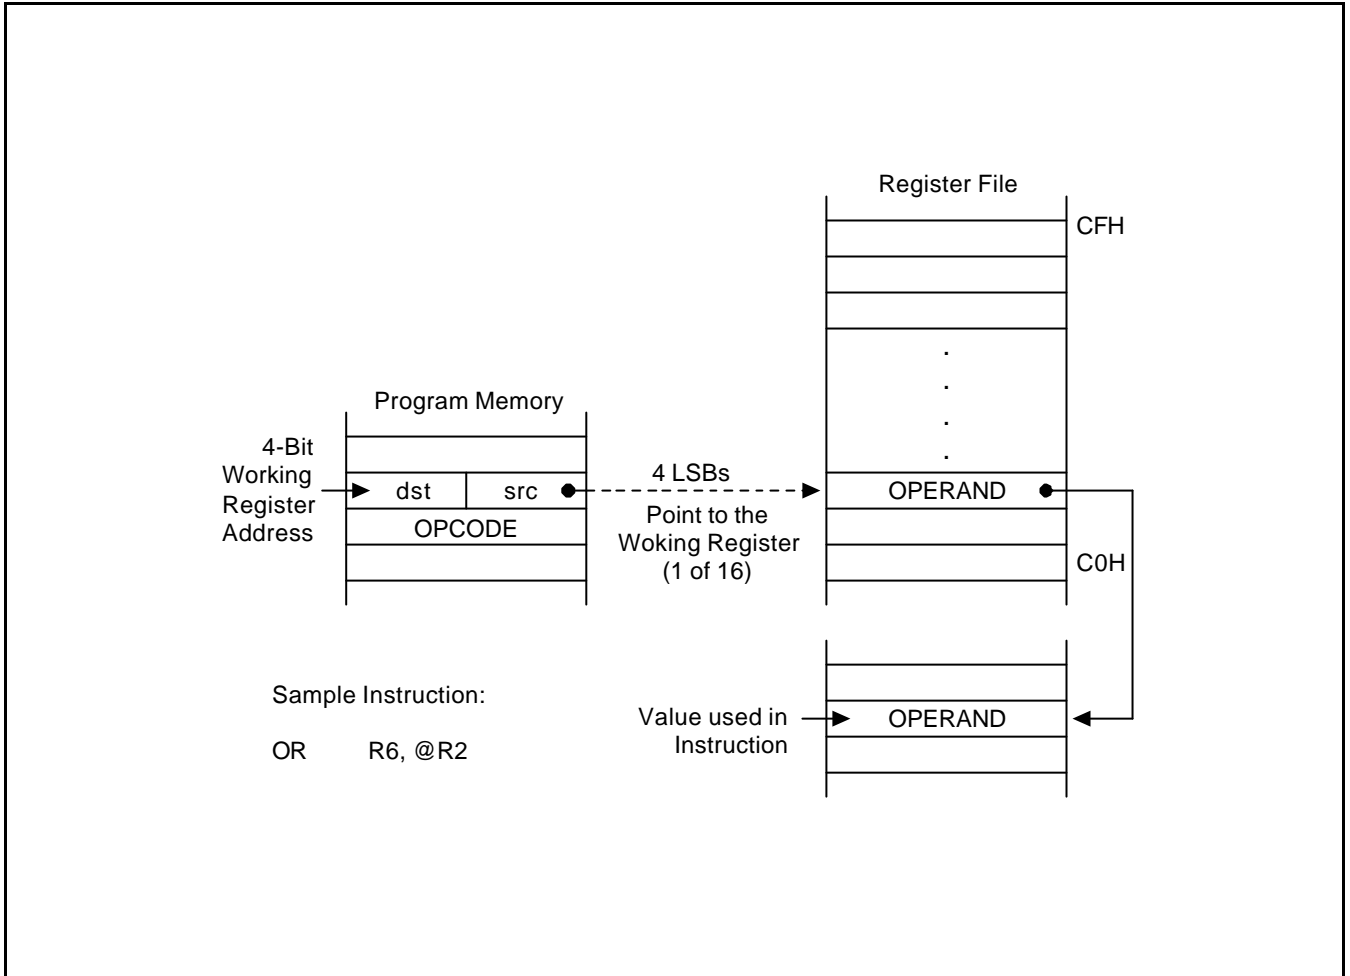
Register File

CFH

.
.
.
.

Program Memory

4-Bit Working Register Address

dst

src

4 LSBs

OPERAND

Point to the Woking Register (1 of 16)

OPCODE

C0H

Sample Instruction:

OR R6, @R2

Value used in Instruction

OPERAND